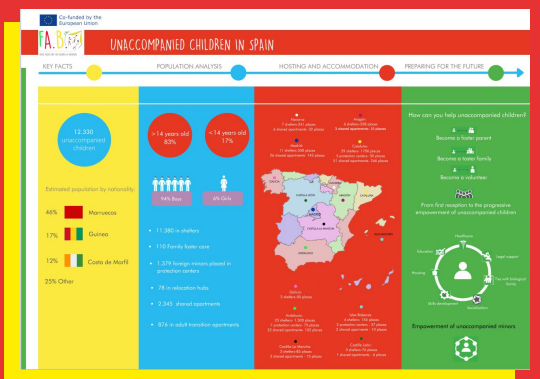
Co-funded by the European Union

FA.BI

UNACCOMPANIED CHILDREN IN SPAIN

KEY FACTS

POPULATION ANALYSIS

HOSTING AND ACCOMMODATION

PREPARING FOR THE FUTURE

12.330 unaccompanied children

Estimated population by nationality:

46% Marruecos

17% Guinea

12% Costa de Marfil

25% Other

>14 years old 83%

<14 years old 17%

94% Boys

6% Girls

11.380 in shelters

110 Family foster care

1.279 foreign minors placed in protection centers

78 in relocation hubs

2.345 shared apartments

876 in adult transition apartments

Navarra
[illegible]

Aragón
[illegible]

Madrid
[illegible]

Cataluña
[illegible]

GALICIA

CASTILLA LEÓN

ARAGÓN

CATALUÑA

MADRID

CASTILLA LA MANCHA

ANDALUCÍA

Galicia
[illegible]

Andalucía
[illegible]

Islas Baleares
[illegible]

Castilla La Mancha
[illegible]

Castilla León
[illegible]

How can you help unaccompanied children?

Become a foster parent

Become a foster family

Become a volunteer

From first reception to the progressive empowerment of unaccompanied children

Healthcare

Legal support

Education

Housing

Skills development

Socialisation

Empowerment of unaccompanied minors